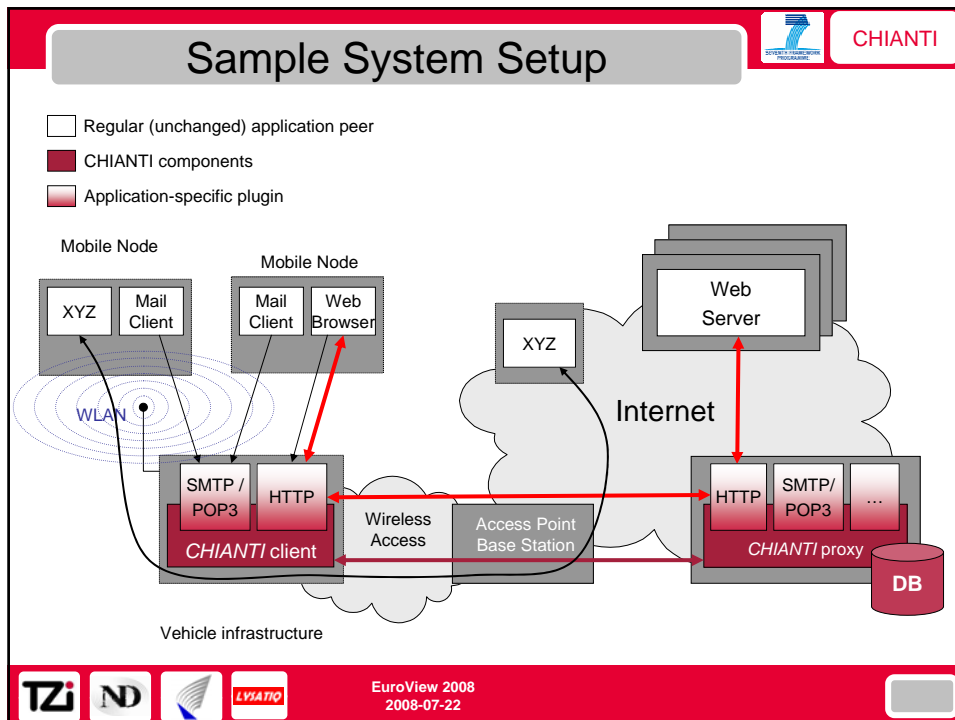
Sample System Setup

SEVENTH FRAMEWORK PROGRAMME

CHIANTI

Regular (unchanged) application peer

CHIANTI components

Application-specific plugin

Mobile Node

Mobile Node

XYZ

Mail Client

Mail Client

Web Browser

XYZ

Web Server

WLAN

Internet

SMTP / POP3

HTTP

CHIANTI client

Wireless Access

Access Point Base Station

HTTP

SMTP/ POP3

...

CHIANTI proxy

DB

Vehicle infrastructure

TZi

ND

LYIATIQ

EuroView 2008
2008-07-22